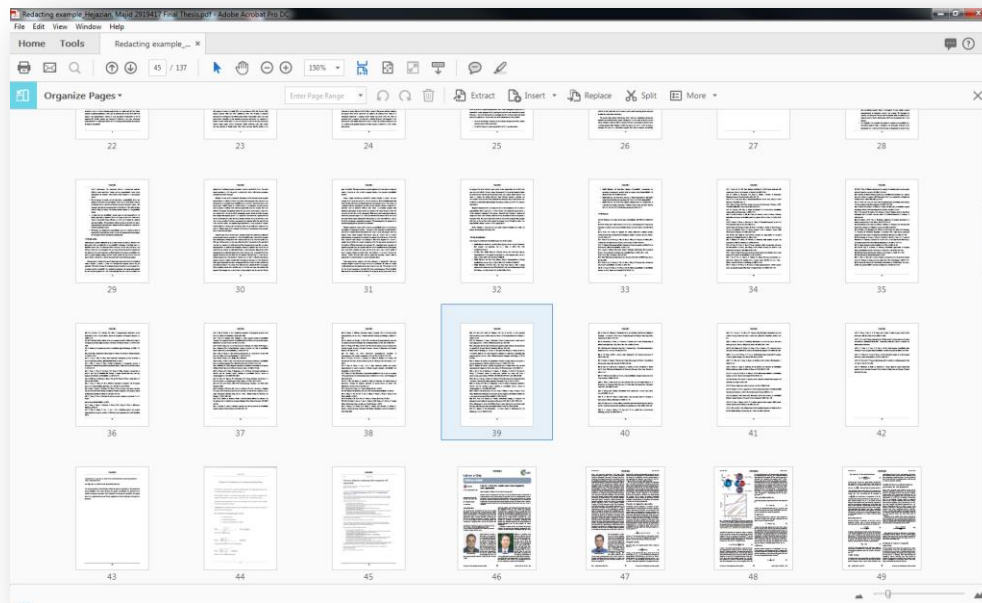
Redacting example_Hejazian, Majid 2019417 Final Thesis.pdf - Adobe Acrobat Pro DC

File Edit View Window Help

Home Tools Redacting example_... ×

45 / 137

150%

Organize Pages

Enter Page Range

Extract Insert Replace Split More

22 23 24 25 26 27 28

29 30 31 32 33 34 35

36 37 38 39 40 41 42

43 44 45 46 47 48 49